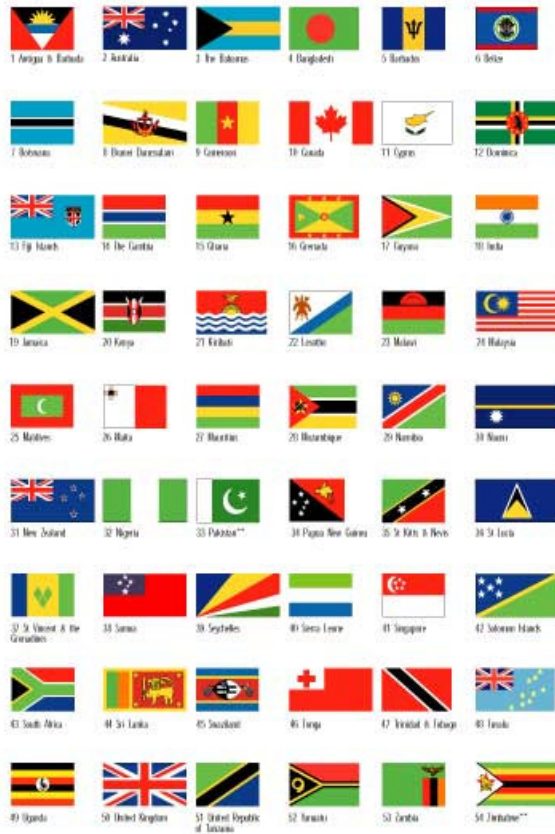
1 Antigua & Barbuda
2 Australia
3 The Bahamas
4 Bangladesh
5 Barbados
6 Belize

7 Botswana
8 Brunei Darussalam
9 Cameroon
10 Canada
11 Cyprus
12 Dominica

13 Fiji Islands
14 The Gambia
15 Ghana
16 Grenada
17 Guyana
18 India

19 Jamaica
20 Kenya
21 Kiribati
22 Lesotho
23 Malawi
24 Malaysia

25 Maldives
26 Malta
27 Mauritius
28 Mozambique
29 Namibia
30 Nauru

31 New Zealand
32 Nigeria
33 Pakistan**
34 Papua New Guinea
35 St Kitts & Nevis
36 St Lucia

37 St Vincent & the Grenadines
38 Samoa
39 Seychelles
40 Sierra Leone
41 Singapore
42 Solomon Islands

43 South Africa
44 Sri Lanka
45 Swaziland
46 Tonga
47 Trinidad & Tobago
48 Tuvalu

49 Uganda
50 United Kingdom
51 United Republic of Tanzania
52 Vanuatu
53 Zambia
54 Zimbabwe**